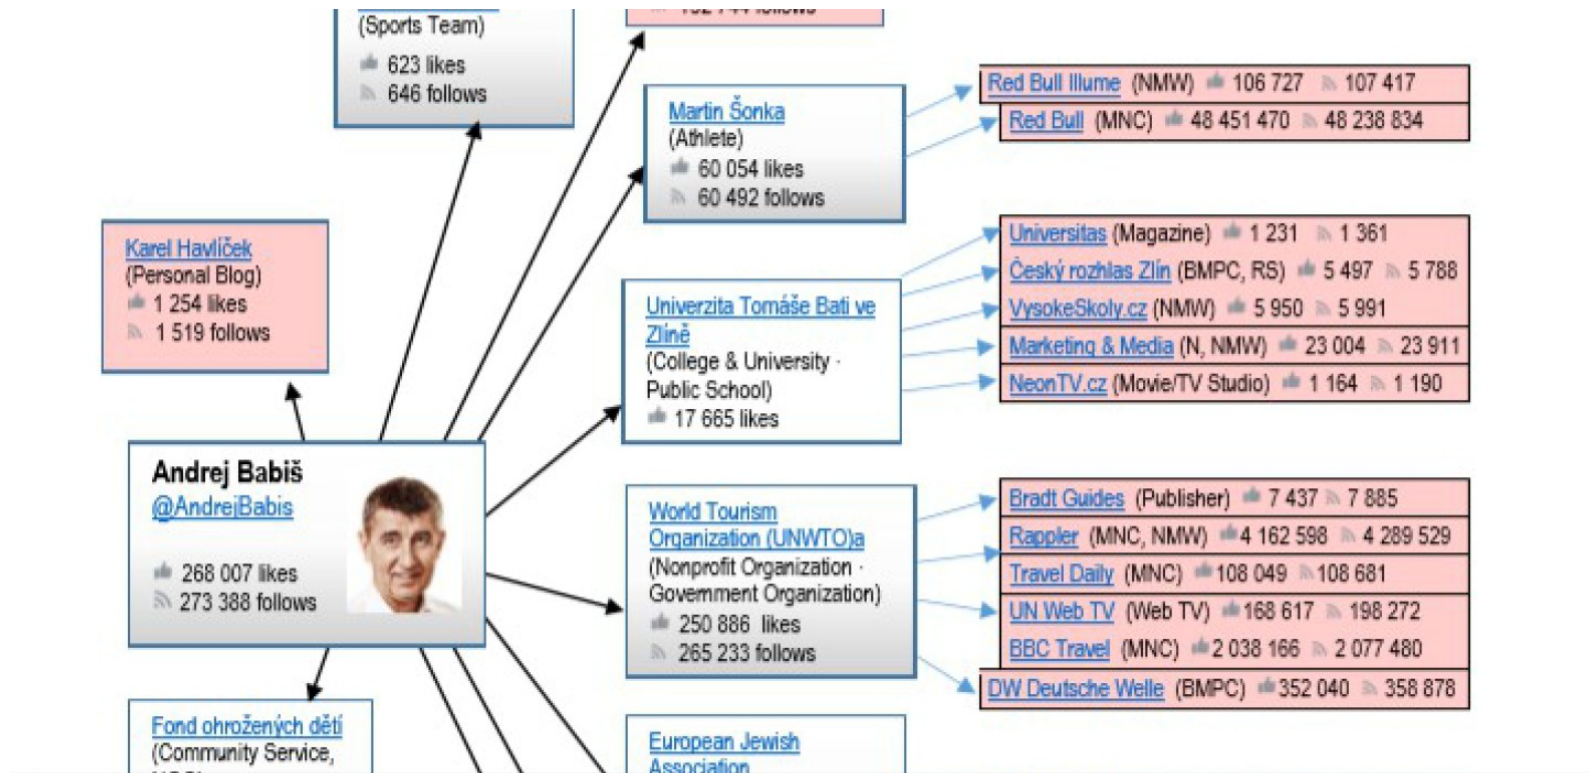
(Sports Team)
623 likes
646 follows

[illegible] follows

Martin Šonka
(Athlete)
60 054 likes
60 492 follows

Red Bull Illume (NMW) 106 727 107 417
Red Bull (MNC) 48 451 470 48 238 834

Karel Havlíček
(Personal Blog)
1 254 likes
1 519 follows

Univerzita Tomáše Bati ve Zlíně
(College & University · Public School)
17 665 likes

Universitas (Magazine) 1 231 1 361
Český rozhlas Zlín (BMPC, RS) 5 497 5 788
VysokeSkoly.cz (NMW) 5 950 5 991
Marketing & Media (N, NMW) 23 004 23 911
NeonTV.cz (Movie/TV Studio) 1 164 1 190

Andrej Babiš
@AndrejBabis
268 007 likes
273 388 follows

World Tourism Organization (UNWTO)a
(Nonprofit Organization · Government Organization)
250 886 likes
265 233 follows

Bradt Guides (Publisher) 7 437 7 885
Rappler (MNC, NMW) 4 162 598 4 289 529
Travel Daily (MNC) 108 049 108 681
UN Web TV (Web TV) 168 617 198 272
BBC Travel (MNC) 2 038 166 2 077 480
DW Deutsche Welle (BMPC) 352 040 358 878

Fond ohrožených dětí
(Community Service,
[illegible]

European Jewish
Association